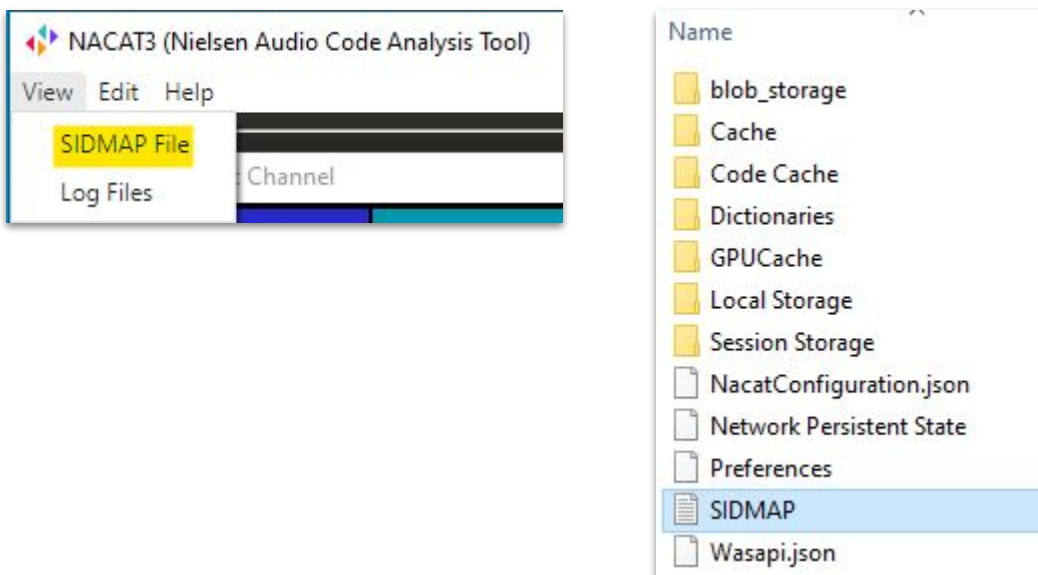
NACAT3 (Nielsen Audio Code Analysis Tool)

View Edit Help

SIDMAP File

Log Files

Channel

Name

blob_storage

Cache

Code Cache

Dictionaries

GPUCache

Local Storage

Session Storage

NacatConfiguration.json

Network Persistent State

Preferences

SIDMAP

Wasapi.json